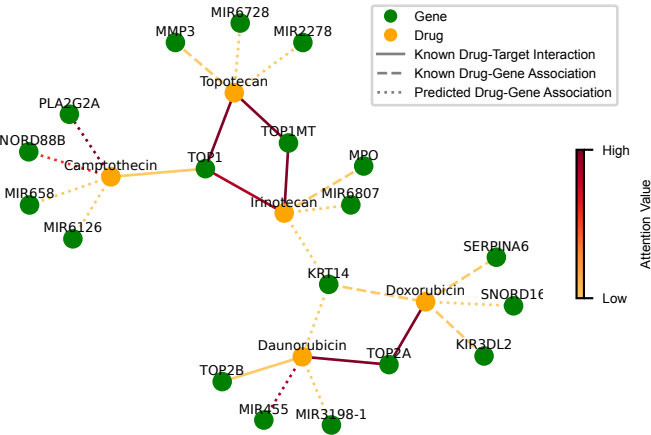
Gene
Drug
Known Drug-Target Interaction
Known Drug-Gene Association
Predicted Drug-Gene Association

MIR6728
MMP3
MIR2278
Topotecan
PLA2G2A
TOP1MT
NORD88B
TOP1
MPO
Camptothecin
MIR658
MIR6807
Irinotecan
MIR6126
SERPINA6
KRT14
Doxorubicin
SNORD16
KIR3DL2
Daunorubicin
TOP2A
TOP2B
MIR455
MIR3198-1

High
Attention Value
Low